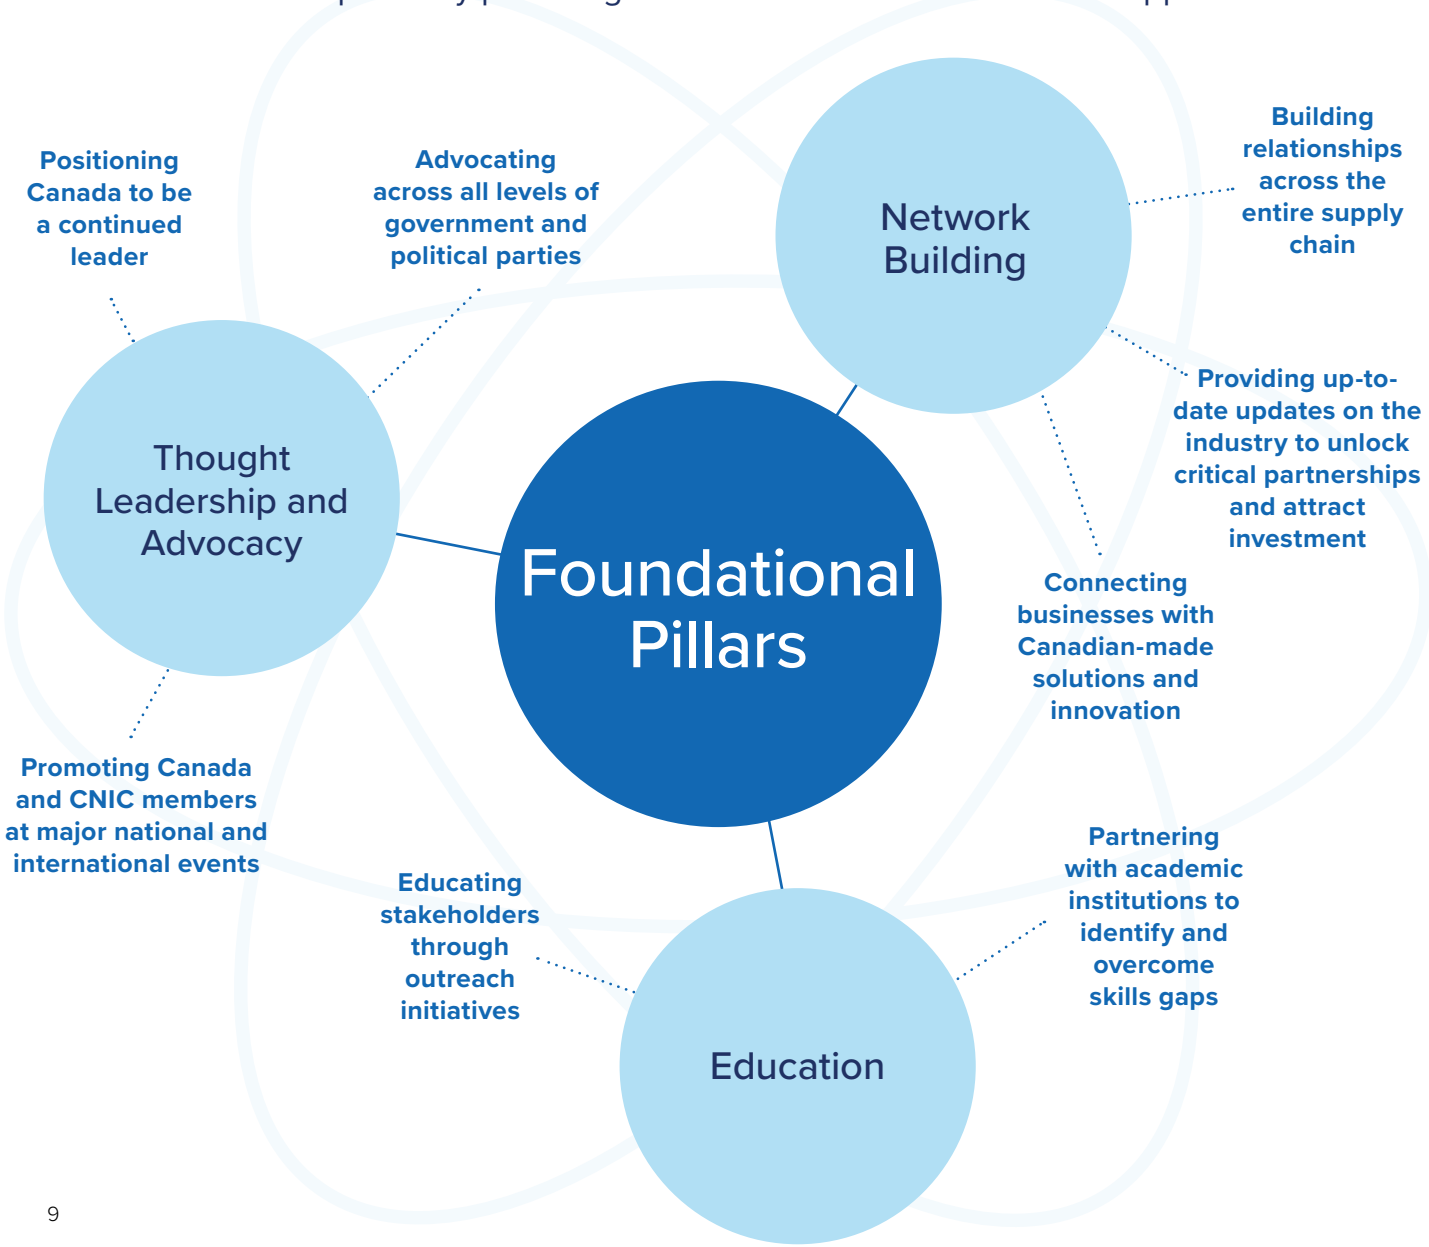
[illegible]

Positioning Canada to be a continued leader

Advocating across all levels of government and political parties

Network Building

Building relationships across the entire supply chain

Thought Leadership and Advocacy

Foundational Pillars

Providing up-to-date updates on the industry to unlock critical partnerships and attract investment

Connecting businesses with Canadian-made solutions and innovation

Promoting Canada and CNIC members at major national and international events

Partnering with academic institutions to identify and overcome skills gaps

Educating stakeholders through outreach initiatives

Education

9